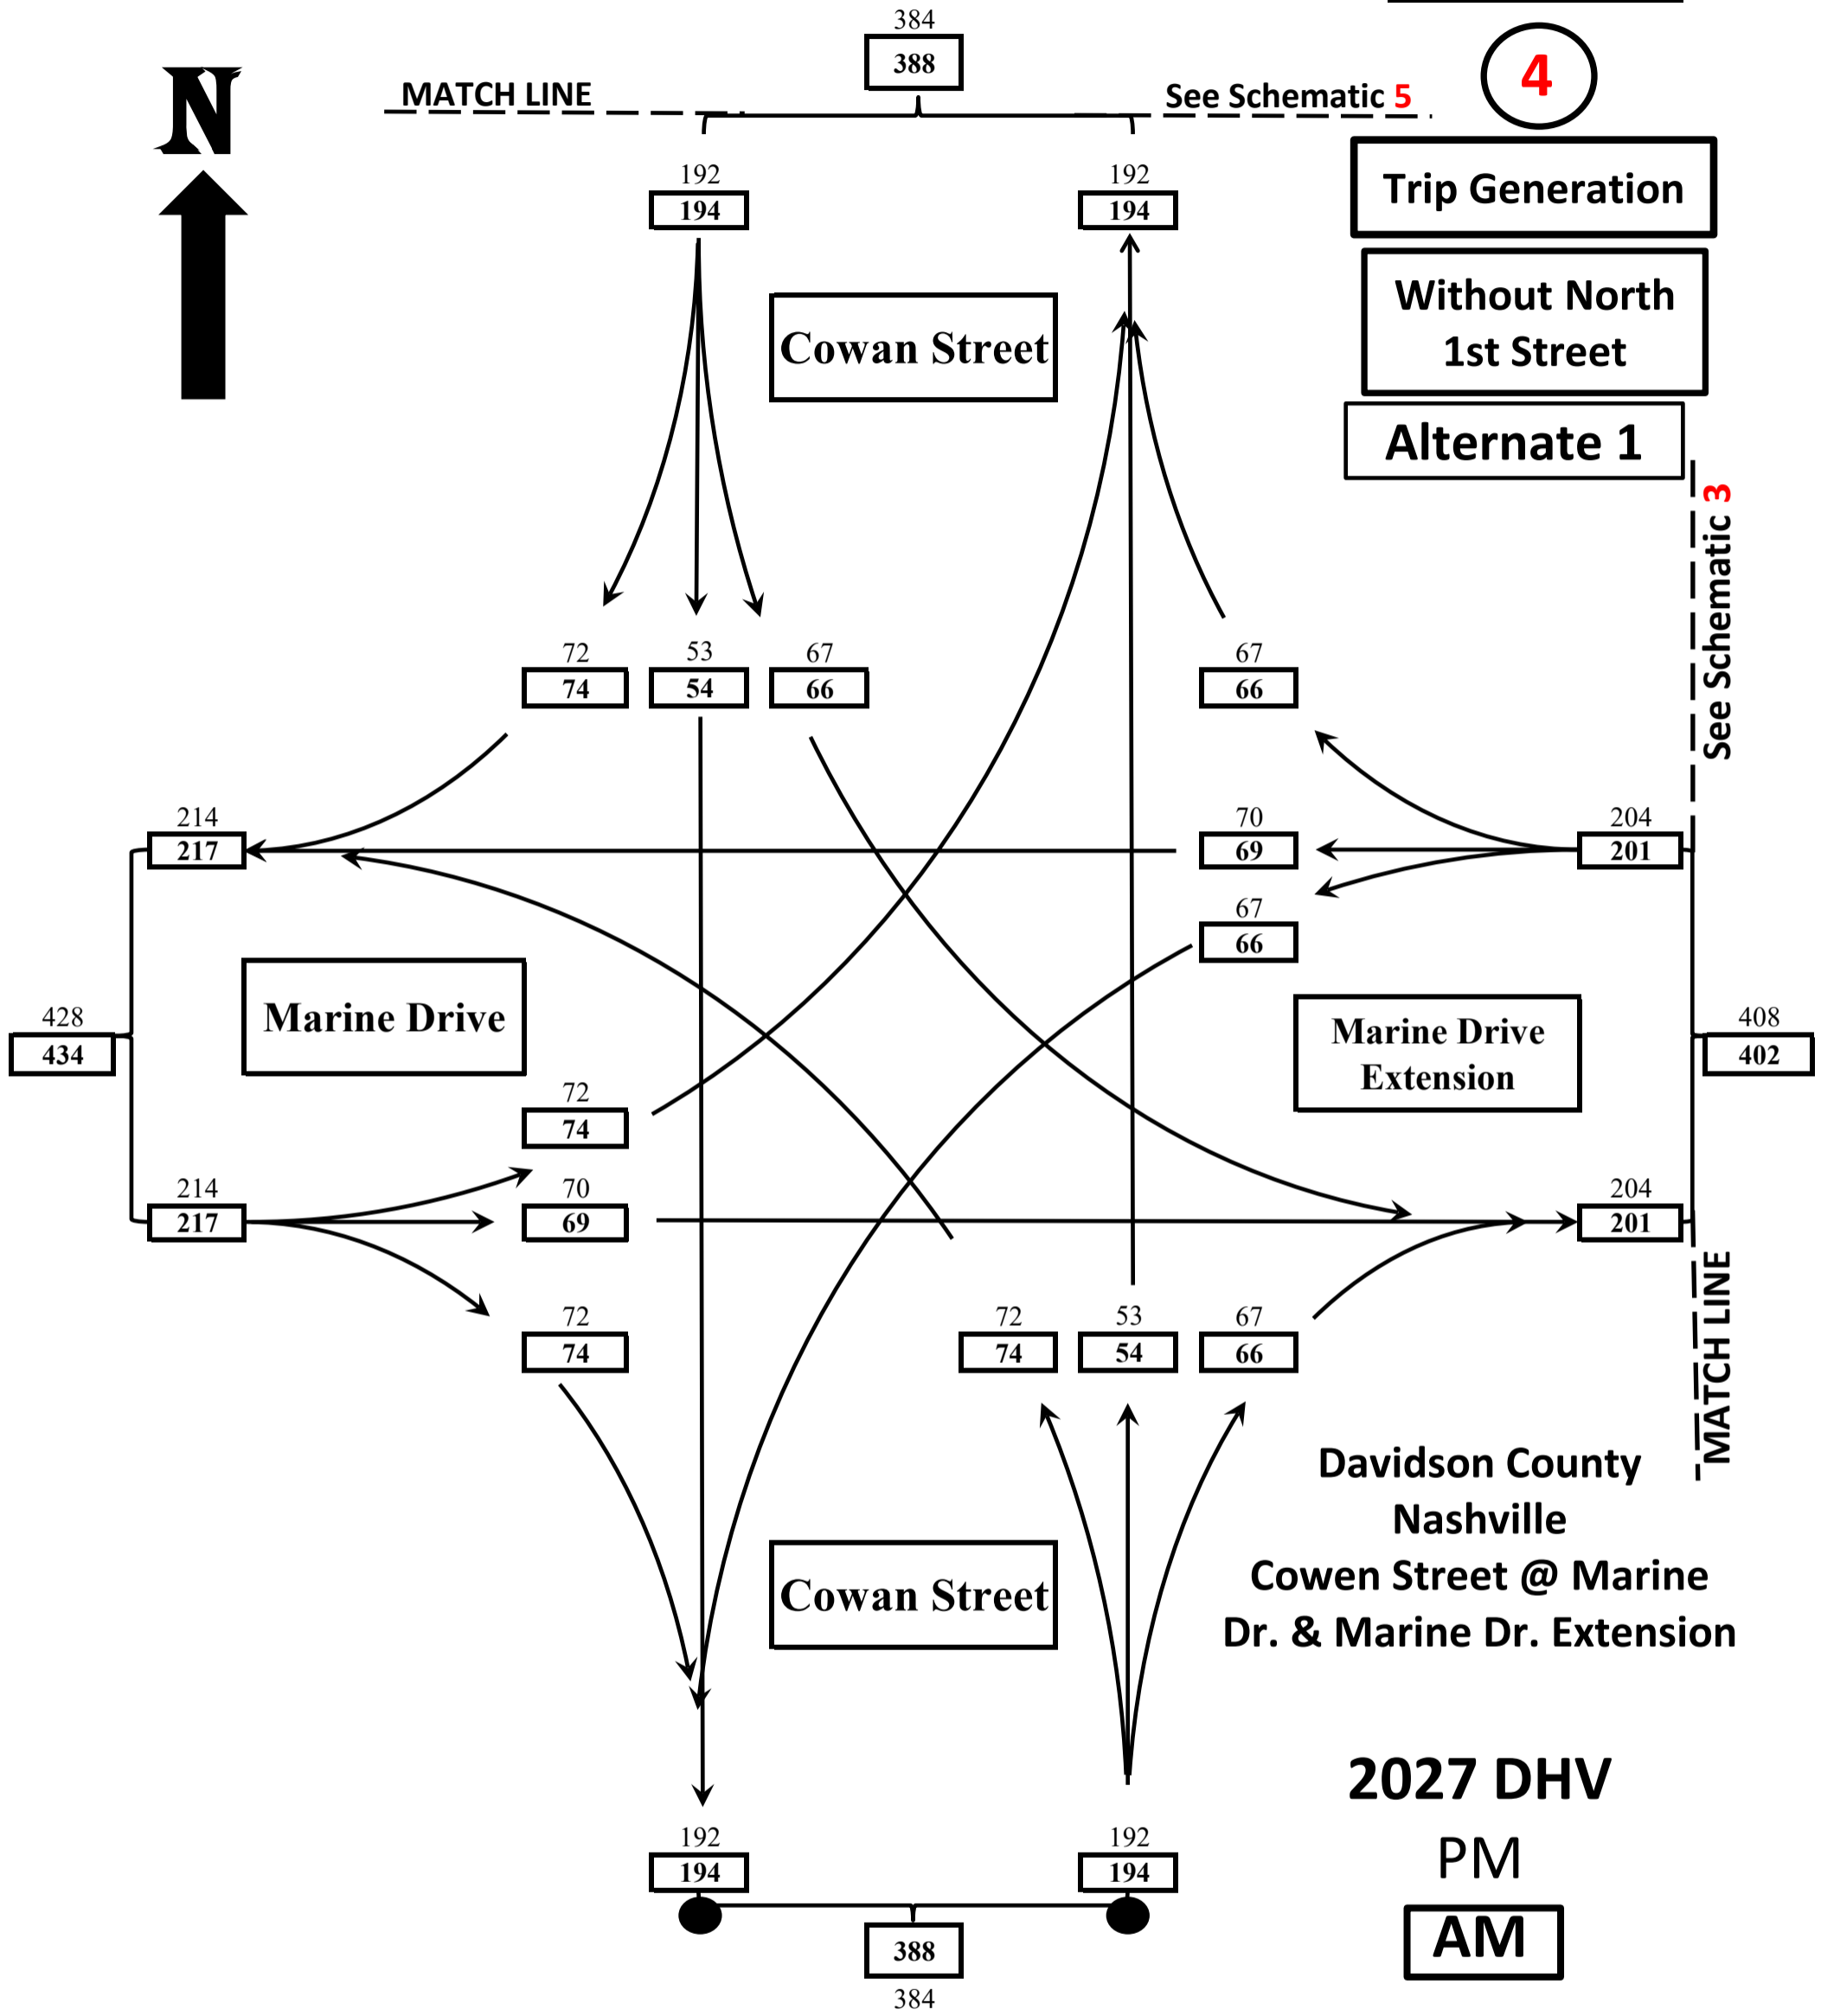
N

384
388

MATCH LINE

See Schematic 5

4

Trip Generation

Without North 1st Street

Alternate 1

192
194

192
194

Cowan Street

See Schematic 3

72
74

53
54

67
66

67
66

214
217

70
69

204
201

67
66

428
434

Marine Drive

Marine Drive Extension

408
402

72
74

214
217

70
69

204
201

72
74

72
74

53
54

67
66

MATCH LINE

Davidson County
Nashville
Cowen Street @ Marine Dr. & Marine Dr. Extension

Cowan Street

2027 DHV

PM

AM

192
194

192
194

388
384